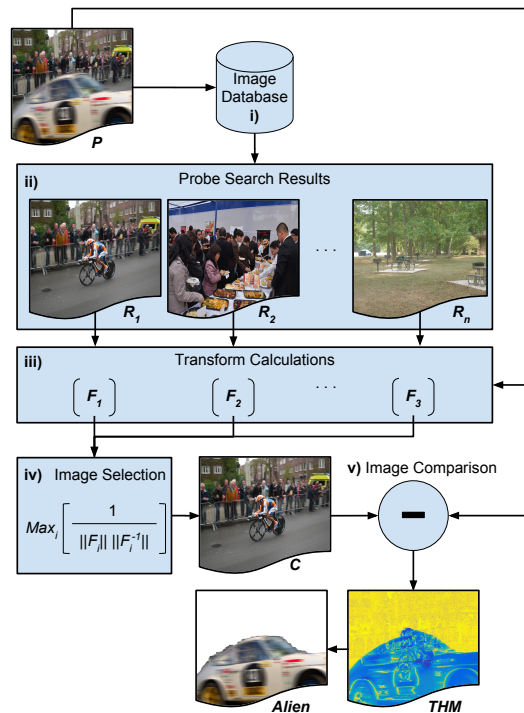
P

Image Database i)

ii) Probe Search Results

$R_1$

$R_2$

. . .

$R_n$

iii) Transform Calculations

$F_1$

$F_2$

. . .

$F_3$

iv) Image Selection

$Max_i \left[ \frac{1}{||F_i|| \, ||F_i^{-1}||} \right]$

C

v) Image Comparison

Alien

THM